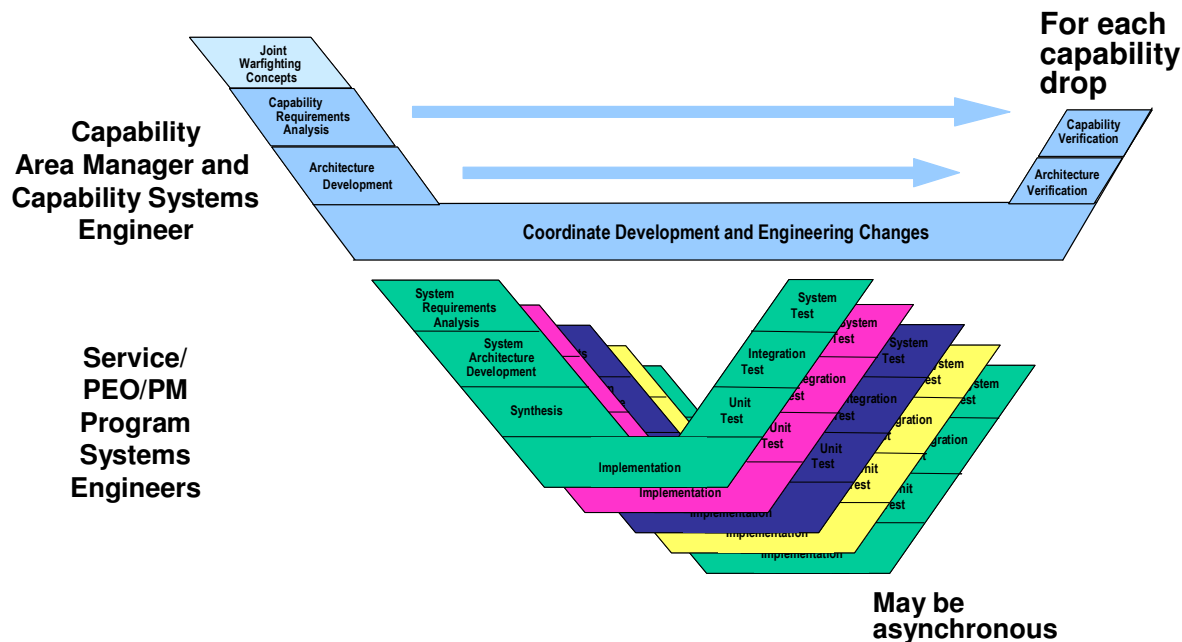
Joint Warfighting Concepts

Capability Requirements Analysis

Architecture Development

For each capability drop

Capability Verification

Architecture Verification

Capability Area Manager and Capability Systems Engineer

Coordinate Development and Engineering Changes

System Requirements Analysis

System Architecture Development

Synthesis

Implementation

System Test

Integration Test

Unit Test

System Test

Integration Test

Unit Test

Implementation

System Test

Integration Test

Unit Test

Implementation

System Test

Integration Test

Unit Test

Implementation

System Test

Integration Test

Unit Test

Implementation

Service/ PEO/PM Program Systems Engineers

May be asynchronous